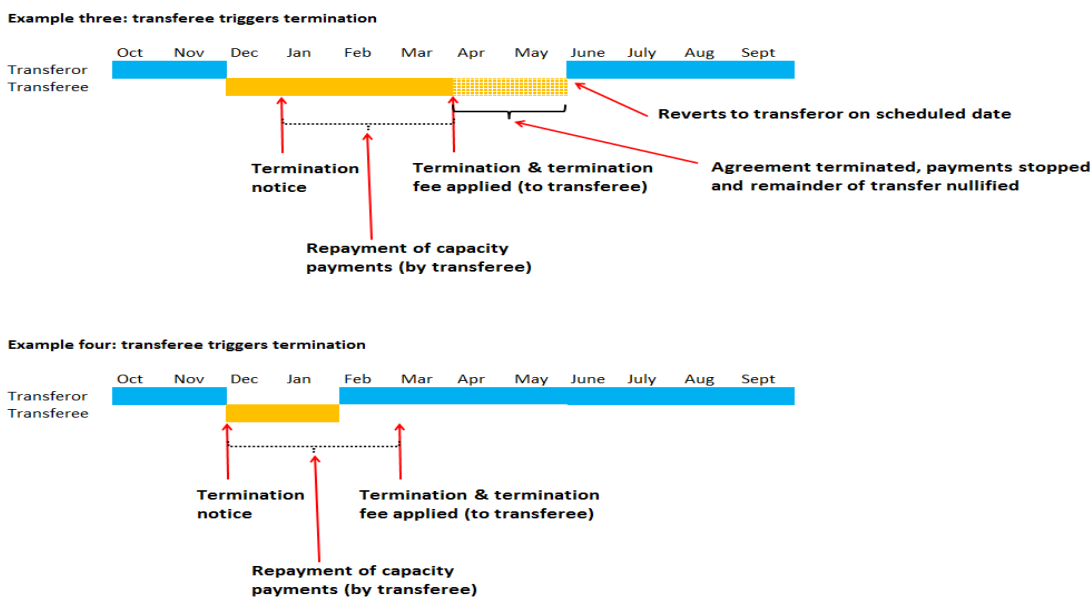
Example three: transferee triggers termination

Oct Nov Dec Jan Feb Mar Apr May June July Aug Sept

Transferor
Transferee

Reverts to transferor on scheduled date

Termination notice

Termination & termination fee applied (to transferee)

Agreement terminated, payments stopped and remainder of transfer nullified

Repayment of capacity payments (by transferee)

Example four: transferee triggers termination

Oct Nov Dec Jan Feb Mar Apr May June July Aug Sept

Transferor
Transferee

Termination notice

Termination & termination fee applied (to transferee)

Repayment of capacity payments (by transferee)